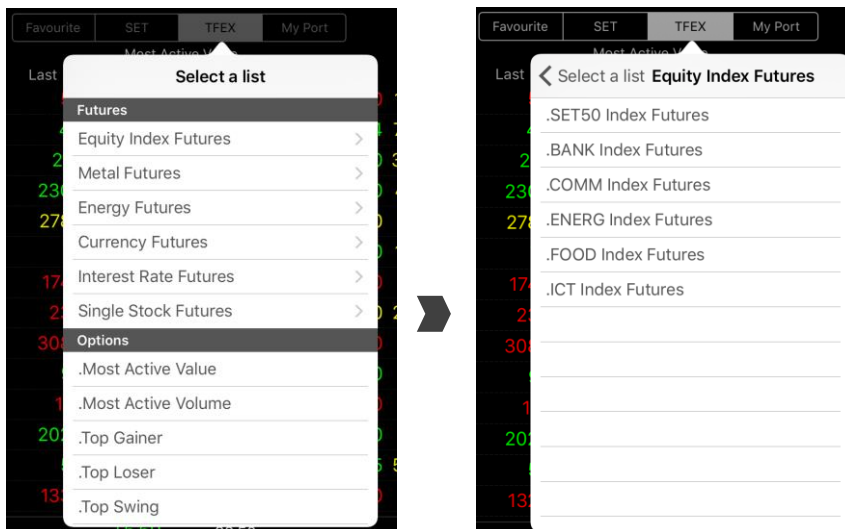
Favourite SET TFEX My Port

Last

Select a list

Futures

Equity Index Futures

Metal Futures

Energy Futures

Currency Futures

Interest Rate Futures

Single Stock Futures

Options

.Most Active Value

.Most Active Volume

.Top Gainer

.Top Loser

.Top Swing

Favourite SET TFEX My Port

Last

Select a list Equity Index Futures

.SET50 Index Futures

.BANK Index Futures

.COMM Index Futures

.ENERG Index Futures

.FOOD Index Futures

.ICT Index Futures